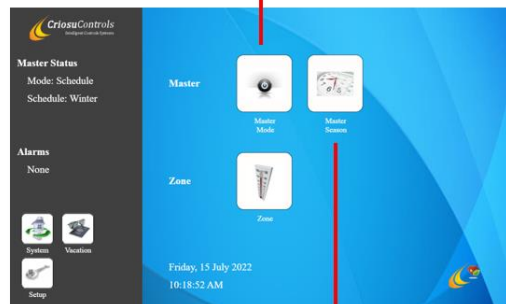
CriosuControls
Intelligent Controls Solutions

Master Status
Mode: Schedule
Schedule: Winter

Alarms
None

System
Vacation
Setup

Master
Master Mode
Master Season

Zone
Zone

Friday, 15 July 2022
10:18:52 AM